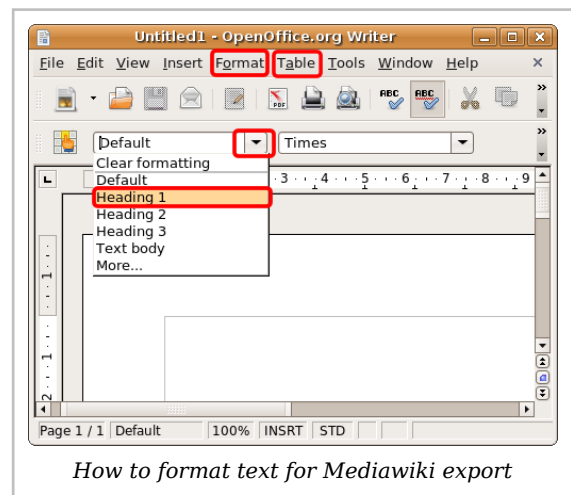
Untitled1 - OpenOffice.org Writer

File Edit View Insert Format Table Tools Window Help

Default
Times

Clear formatting
Default
Heading 1
Heading 2
Heading 3
Text body
More...

3 · 4 · 5 · 6 · 7 · 8 · 9

Page 1 / 1 Default 100% INSRT STD

How to format text for Mediawiki export